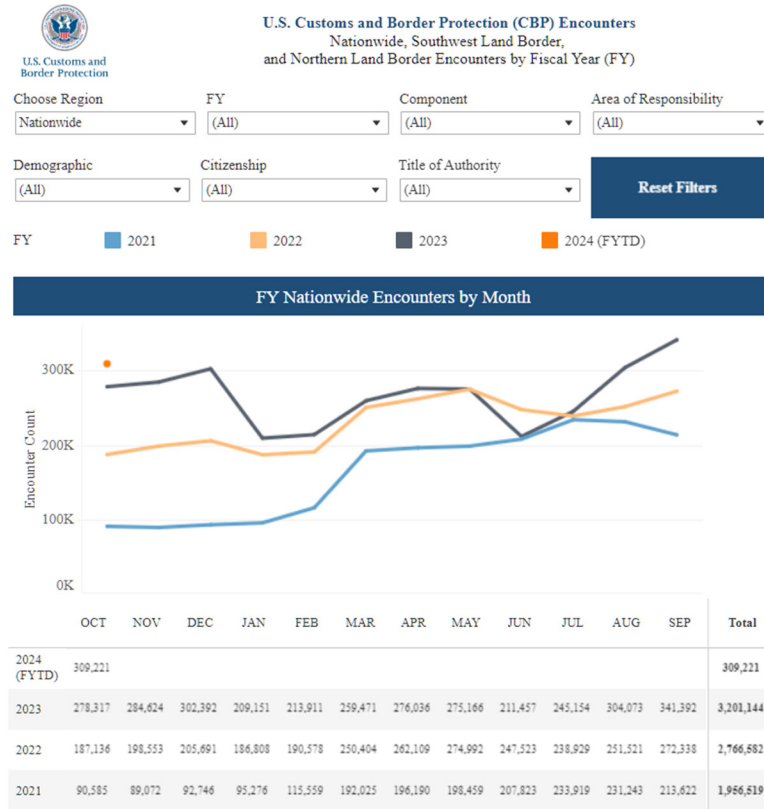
U.S. Customs and Border Protection

U.S. Customs and Border Protection (CBP) Encounters
Nationwide, Southwest Land Border, and Northern Land Border Encounters by Fiscal Year (FY)

Choose Region
Nationwide

FY
(All)

Component
(All)

Area of Responsibility
(All)

Demographic
(All)

Citizenship
(All)

Title of Authority
(All)

Reset Filters

FY 2021 2022 2023 2024 (FYTD)

FY Nationwide Encounters by Month

Encounter Count

300K
200K
100K
0K

| | OCT | NOV | DEC | JAN | FEB | MAR | APR | MAY | JUN | JUL | AUG | SEP | Total |
|---|---|---|---|---|---|---|---|---|---|---|---|---|---|
| 2024 (FYTD) | 309,221 | | | | | | | | | | | | 309,221 |
| 2023 | 278,317 | 284,624 | 302,392 | 209,151 | 213,911 | 259,471 | 276,036 | 275,166 | 211,457 | 245,154 | 304,073 | 341,392 | 3,201,144 |
| 2022 | 187,136 | 198,553 | 205,691 | 186,808 | 190,578 | 250,404 | 262,109 | 274,992 | 247,523 | 238,929 | 251,521 | 272,338 | 2,766,582 |
| 2021 | 90,585 | 89,072 | 92,746 | 95,276 | 115,559 | 192,025 | 196,190 | 198,459 | 207,823 | 233,919 | 231,243 | 213,622 | 1,956,519 |